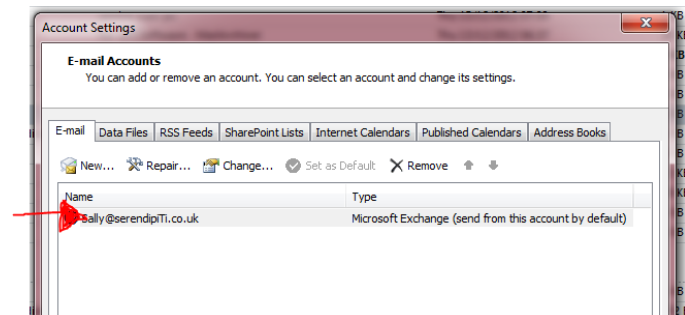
Account Settings

E-mail Accounts
You can add or remove an account. You can select an account and change its settings.

E-mail | Data Files | RSS Feeds | SharePoint Lists | Internet Calendars | Published Calendars | Address Books

New... Repair... Change... Set as Default Remove

| Name | Type |
|---|---|
| sally@serendipiTi.co.uk | Microsoft Exchange (send from this account by default) |